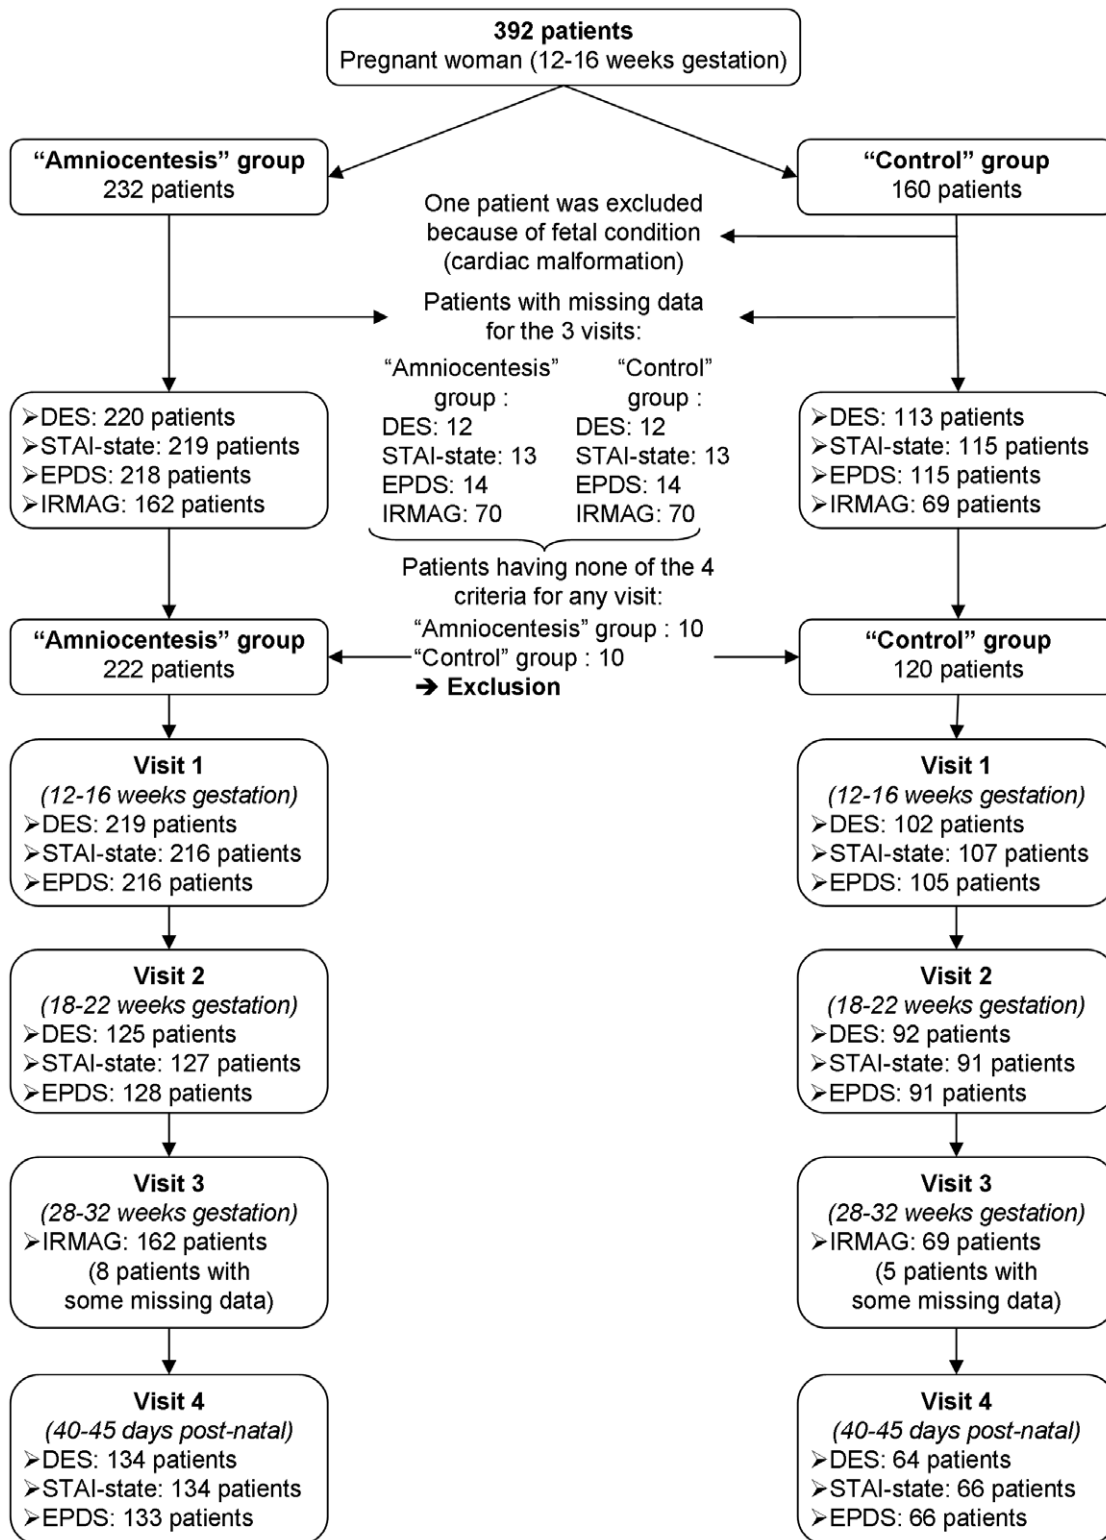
**392 patients**
Pregnant woman (12-16 weeks gestation)

**"Amniocentesis" group**
232 patients

**"Control" group**
160 patients

One patient was excluded because of fetal condition (cardiac malformation)

Patients with missing data for the 3 visits:

"Amniocentesis" group :
DES: 12
STAI-state: 13
EPDS: 14
IRMAG: 70

"Control" group :
DES: 12
STAI-state: 13
EPDS: 14
IRMAG: 70

➢DES: 220 patients
➢STAI-state: 219 patients
➢EPDS: 218 patients
➢IRMAG: 162 patients

➢DES: 113 patients
➢STAI-state: 115 patients
➢EPDS: 115 patients
➢IRMAG: 69 patients

Patients having none of the 4 criteria for any visit:
"Amniocentesis" group : 10
"Control" group : 10
➔ **Exclusion**

**"Amniocentesis" group**
222 patients

**"Control" group**
120 patients

**Visit 1**
*(12-16 weeks gestation)*
➢DES: 219 patients
➢STAI-state: 216 patients
➢EPDS: 216 patients

**Visit 1**
*(12-16 weeks gestation)*
➢DES: 102 patients
➢STAI-state: 107 patients
➢EPDS: 105 patients

**Visit 2**
*(18-22 weeks gestation)*
➢DES: 125 patients
➢STAI-state: 127 patients
➢EPDS: 128 patients

**Visit 2**
*(18-22 weeks gestation)*
➢DES: 92 patients
➢STAI-state: 91 patients
➢EPDS: 91 patients

**Visit 3**
*(28-32 weeks gestation)*
➢IRMAG: 162 patients
(8 patients with some missing data)

**Visit 3**
*(28-32 weeks gestation)*
➢IRMAG: 69 patients
(5 patients with some missing data)

**Visit 4**
*(40-45 days post-natal)*
➢DES: 134 patients
➢STAI-state: 134 patients
➢EPDS: 133 patients

**Visit 4**
*(40-45 days post-natal)*
➢DES: 64 patients
➢STAI-state: 66 patients
➢EPDS: 66 patients